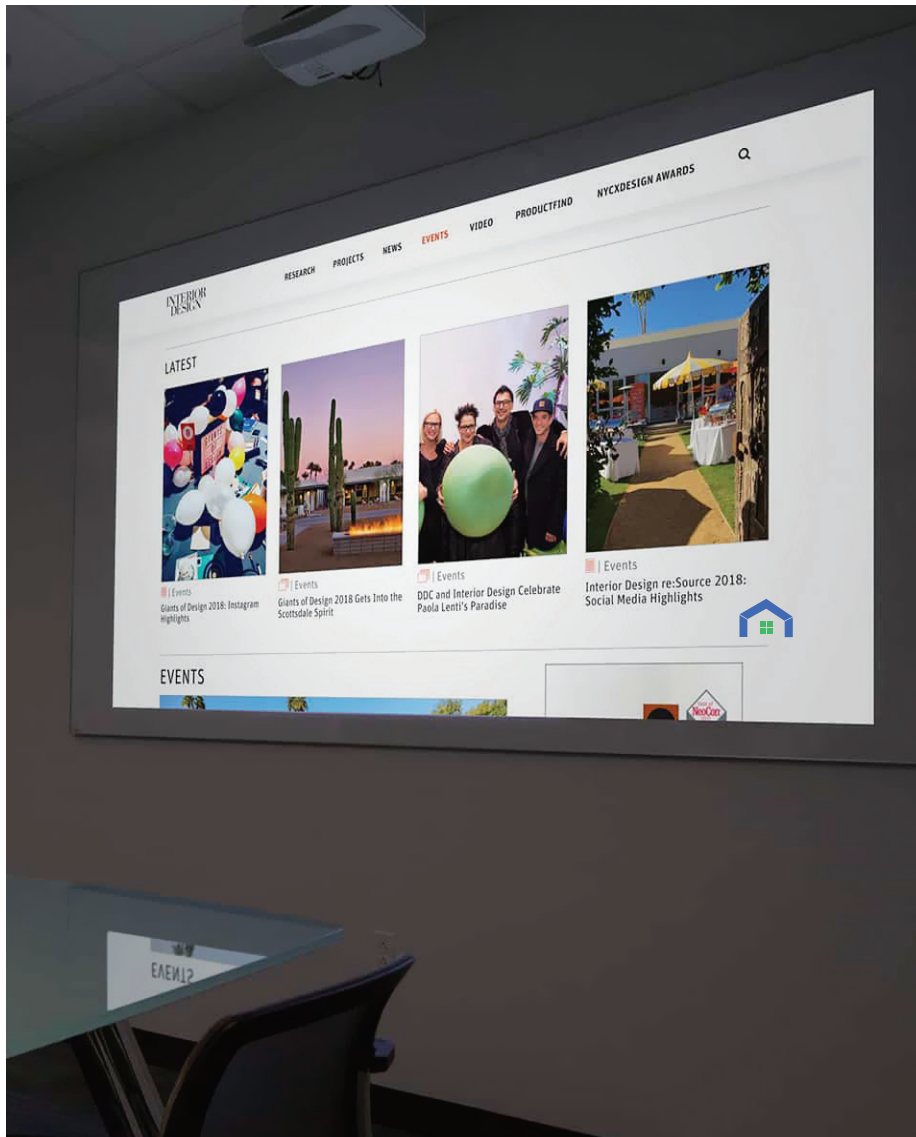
INTERIOR DESIGN

RESEARCH PROJECTS NEWS EVENTS VIDEO PRODUCTFIND NYCXDESIGN AWARDS

LATEST

| Events
Giants of Design 2018: Instagram Highlights

| Events
Giants of Design 2018 Gets Into the Scottsdale Spirit

| Events
DDC and Interior Design Celebrate Paola Lenti's Paradise

| Events
Interior Design re:Source 2018: Social Media Highlights

EVENTS

NeoCon

EVENTS